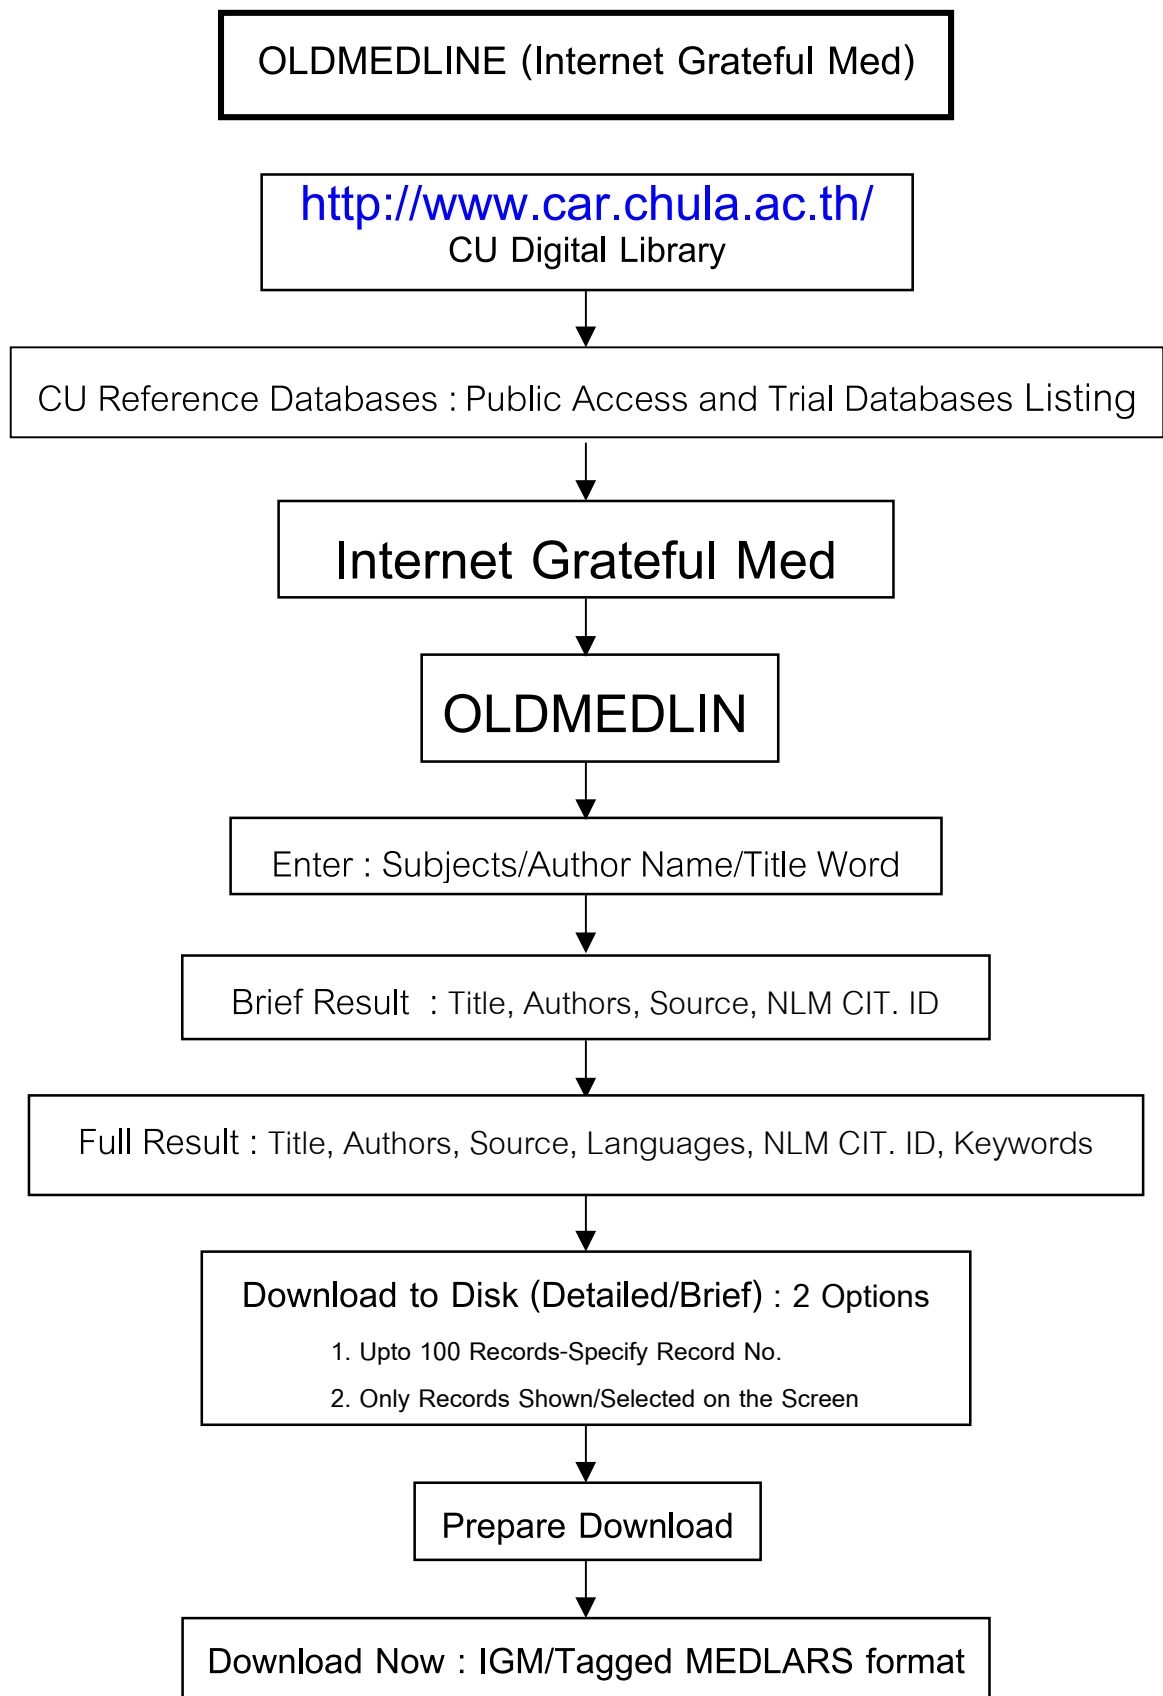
OLDMEDLINE (Internet Grateful Med)

http://www.car.chula.ac.th/
CU Digital Library

CU Reference Databases : Public Access and Trial Databases Listing

Internet Grateful Med

OLDMEDLIN

Enter : Subjects/Author Name/Title Word

Brief Result : Title, Authors, Source, NLM CIT. ID

Full Result : Title, Authors, Source, Languages, NLM CIT. ID, Keywords

Download to Disk (Detailed/Brief) : 2 Options
1. Upto 100 Records-Specify Record No.
2. Only Records Shown/Selected on the Screen

Prepare Download

Download Now : IGM/Tagged MEDLARS format